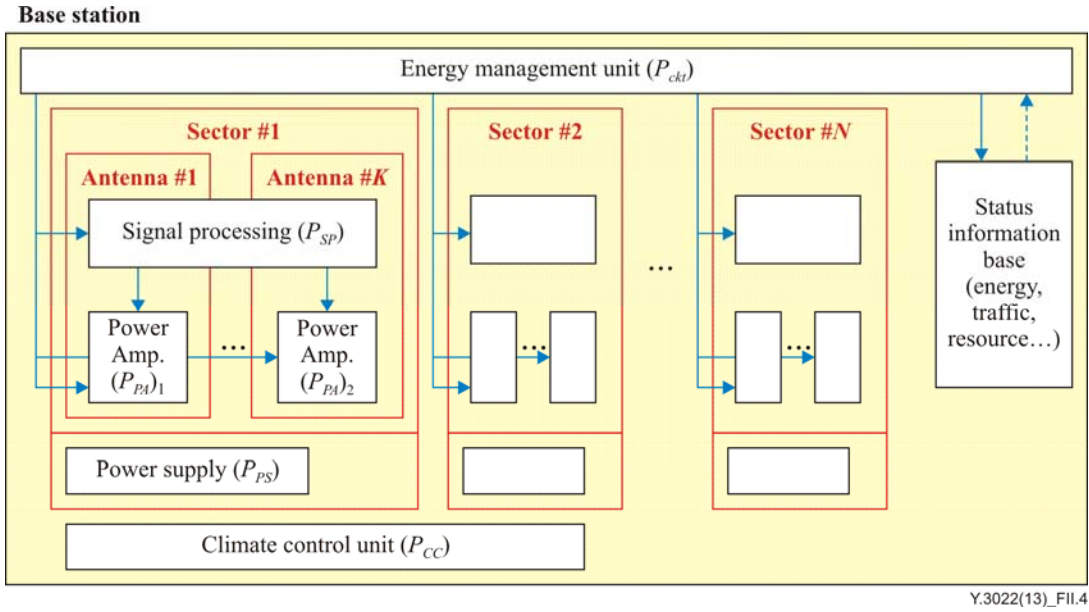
Base station

Energy management unit ($P_{ckt}$)

Sector #1

Antenna #1

Antenna #K

Signal processing ($P_{SP}$)

Power Amp. $(P_{PA})_1$

...

Power Amp. $(P_{PA})_2$

Sector #2

...

Sector #N

...

...

Status information base (energy, traffic, resource…)

Power supply ($P_{PS}$)

Climate control unit ($P_{CC}$)

Y.3022(13)_FII.4